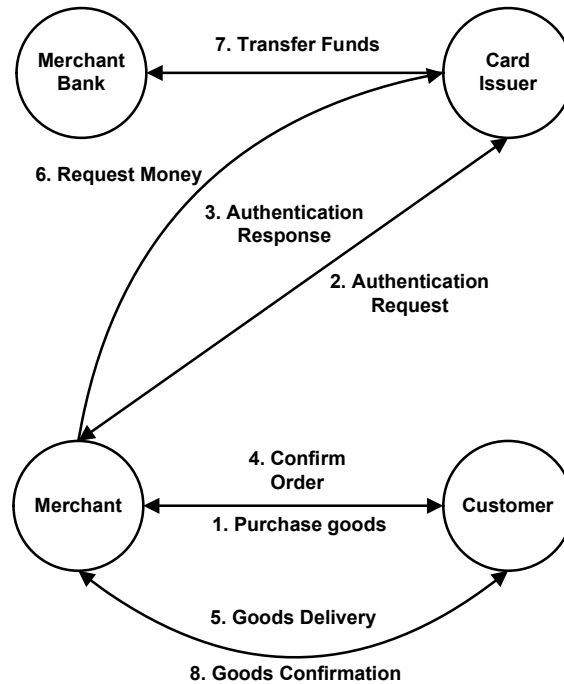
Merchant Bank

7. Transfer Funds

Card Issuer

6. Request Money

3. Authentication Response

2. Authentication Request

4. Confirm Order

Merchant

1. Purchase goods

Customer

5. Goods Delivery

8. Goods Confirmation